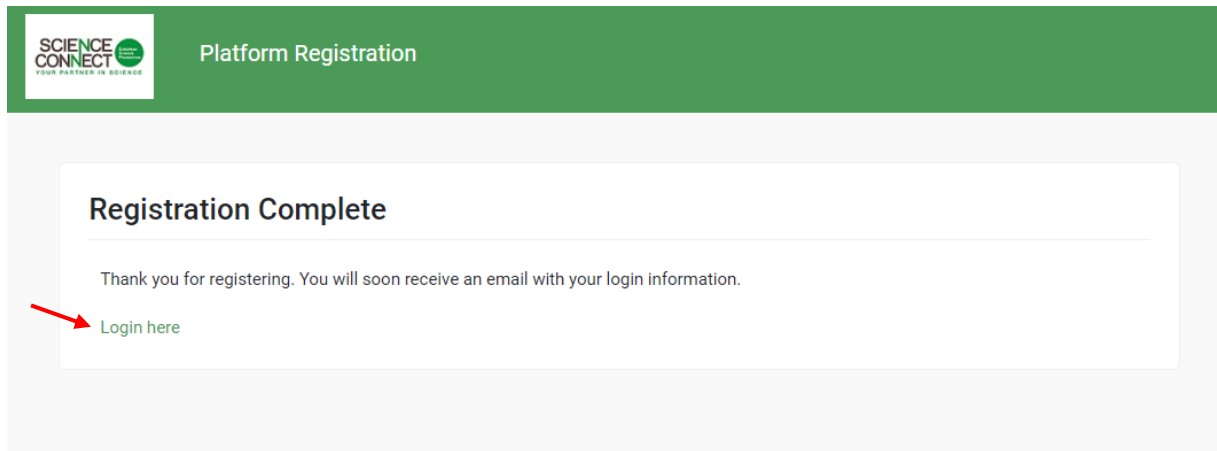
SCIENCE CONNECT
European Science Possibilities
YOUR PARTNER IN SCIENCE

Platform Registration

Registration Complete

Thank you for registering. You will soon receive an email with your login information.

Login here